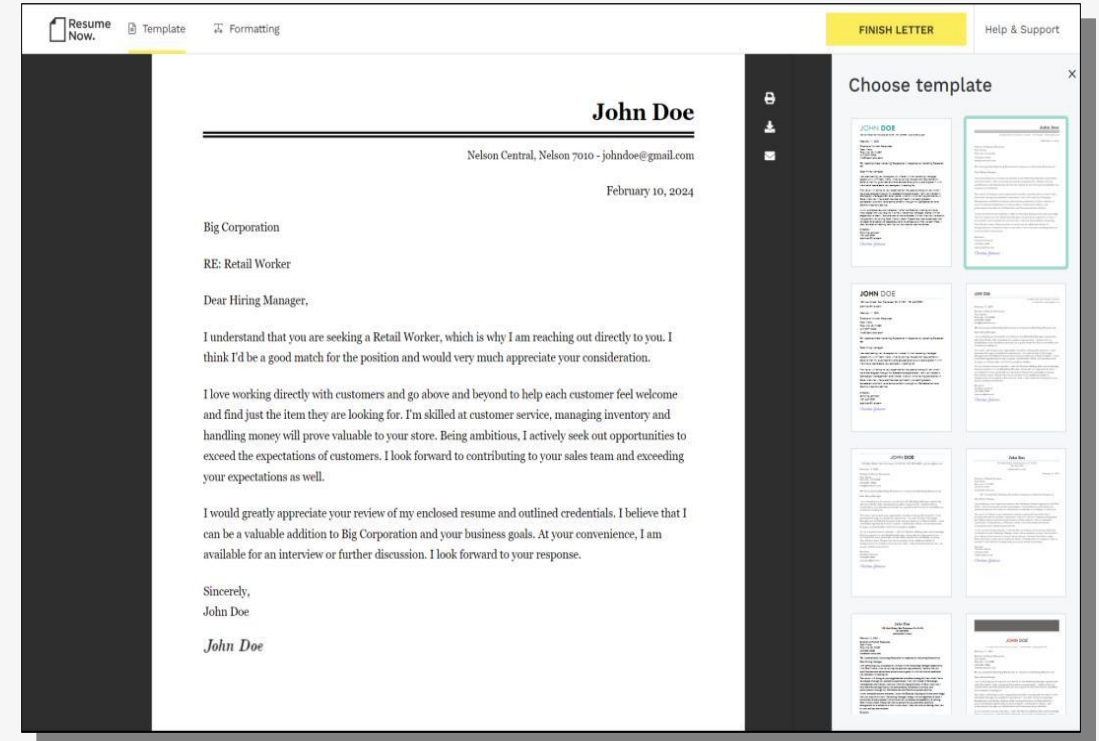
Resume Now.
Template
Formatting
FINISH LETTER
Help & Support

John Doe

Nelson Central, Nelson 7010 - johndoe@gmail.com

February 10, 2024

Big Corporation

RE: Retail Worker

Dear Hiring Manager,

I understand that you are seeking a Retail Worker, which is why I am reaching out directly to you. I think I'd be a good match for the position and would very much appreciate your consideration.

I love working directly with customers and go above and beyond to help each customer feel welcome and find just the item they are looking for. I'm skilled at customer service, managing inventory and handling money will prove valuable to your store. Being ambitious, I actively seek out opportunities to exceed the expectations of customers. I look forward to contributing to your sales team and exceeding your expectations as well.

I would greatly appreciate your review of my enclosed resume and outlined credentials. I believe that I can be a valuable addition to Big Corporation and your business goals. At your convenience, I am available for an interview or further discussion. I look forward to your response.

Sincerely,
John Doe

John Doe

Choose template
×

JOHN DOE

John Doe

JOHN DOE

John Doe

JOHN DOE

John Doe

John Doe

JOHN DOE